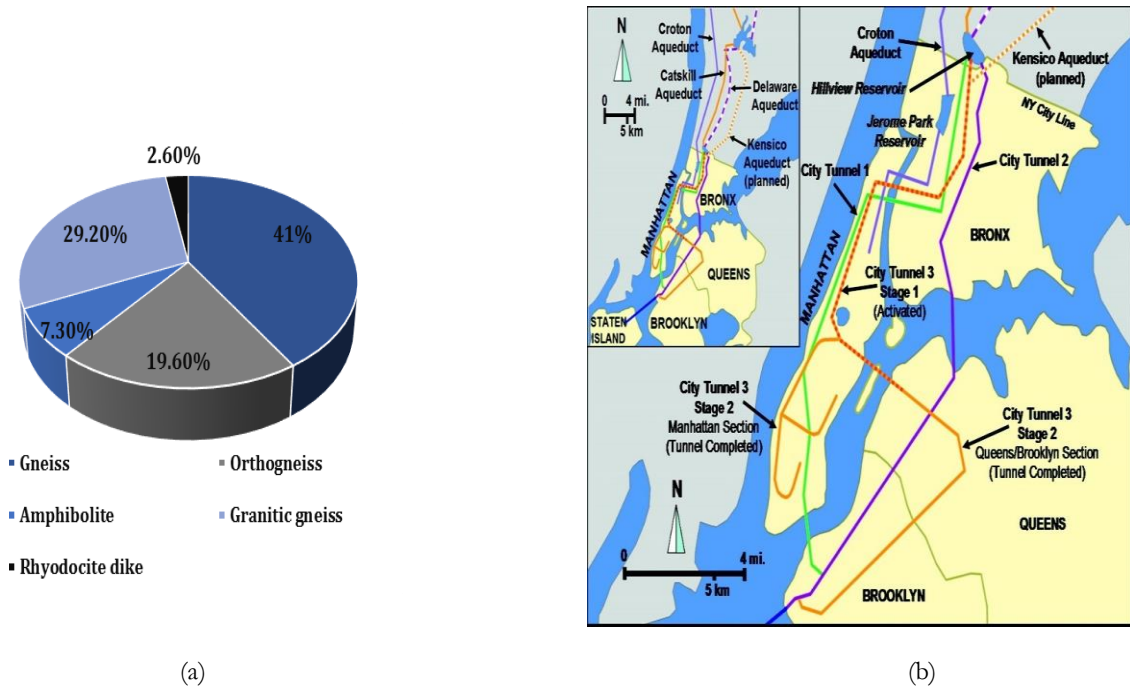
2.60%

29.20%

41%

7.30%

19.60%

Gneiss

Orthogneiss

Amphibolite

Granitic gneiss

Rhyodocite dike

(a)

N

0 4 mi.

5 km

Croton Aqueduct

Catskill Aqueduct

Delaware Aqueduct

Kensico Aqueduct (planned)

MANHATTAN

BRONX

QUEENS

STATEN ISLAND

BROOKLYN

Croton Aqueduct

Hillview Reservoir

Kensico Aqueduct (planned)

NY City Line

Jerome Park Reservoir

City Tunnel 2

City Tunnel 1

BRONX

MANHATTAN

City Tunnel 3 Stage 1 (Activated)

City Tunnel 3 Stage 2 Manhattan Section (Tunnel Completed)

City Tunnel 3 Stage 2 Queens/Brooklyn Section (Tunnel Completed)

QUEENS

N

0 4 mi.

5 km

BROOKLYN

(b)